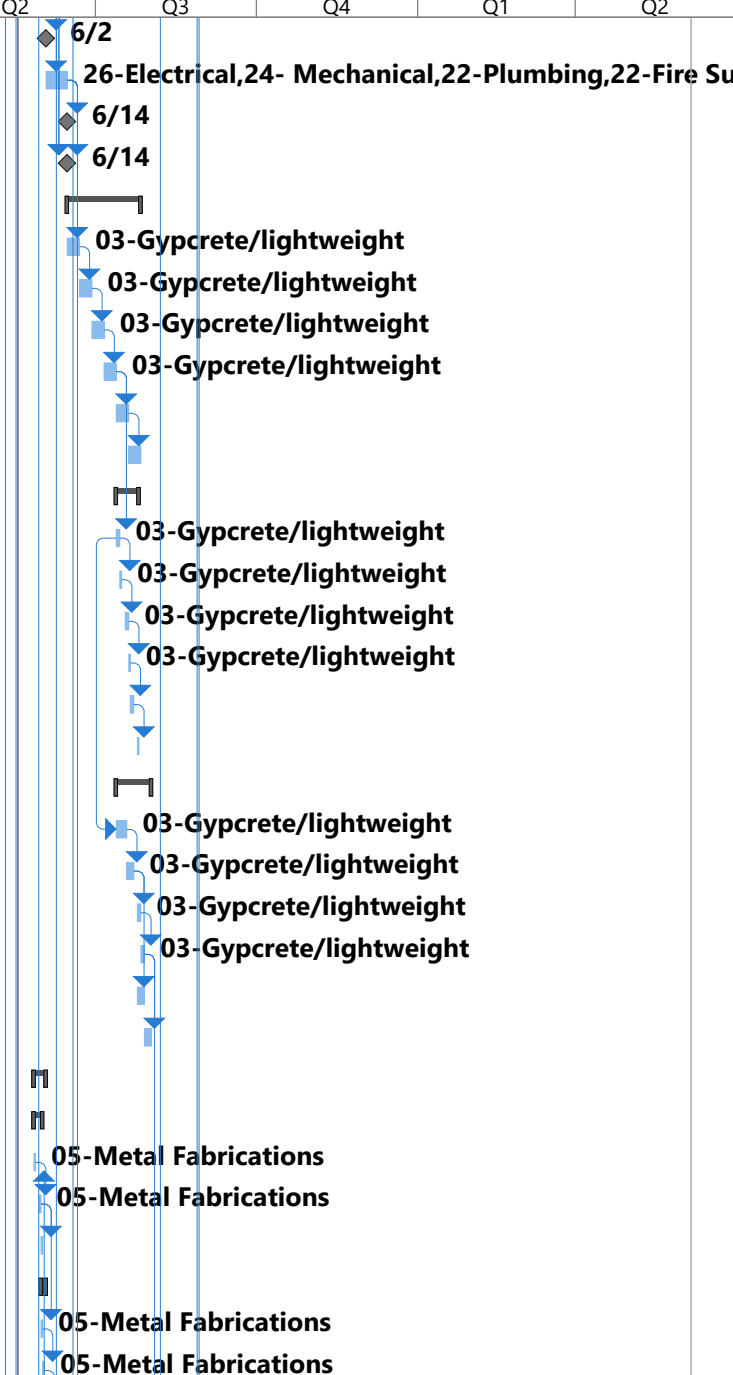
Q2 Q3 Q4 Q1 Q2

6/2

26-Electrical,24- Mechanical,22-Plumbing,22-Fire Su

6/14

6/14

03-Gypcrete/lightweight

03-Gypcrete/lightweight

03-Gypcrete/lightweight

03-Gypcrete/lightweight

03-Gypcrete/lightweight

03-Gypcrete/lightweight

03-Gypcrete/lightweight

03-Gypcrete/lightweight

03-Gypcrete/lightweight

03-Gypcrete/lightweight

03-Gypcrete/lightweight

03-Gypcrete/lightweight

05-Metal Fabrications

05-Metal Fabrications

05-Metal Fabrications

05-Metal Fabrications